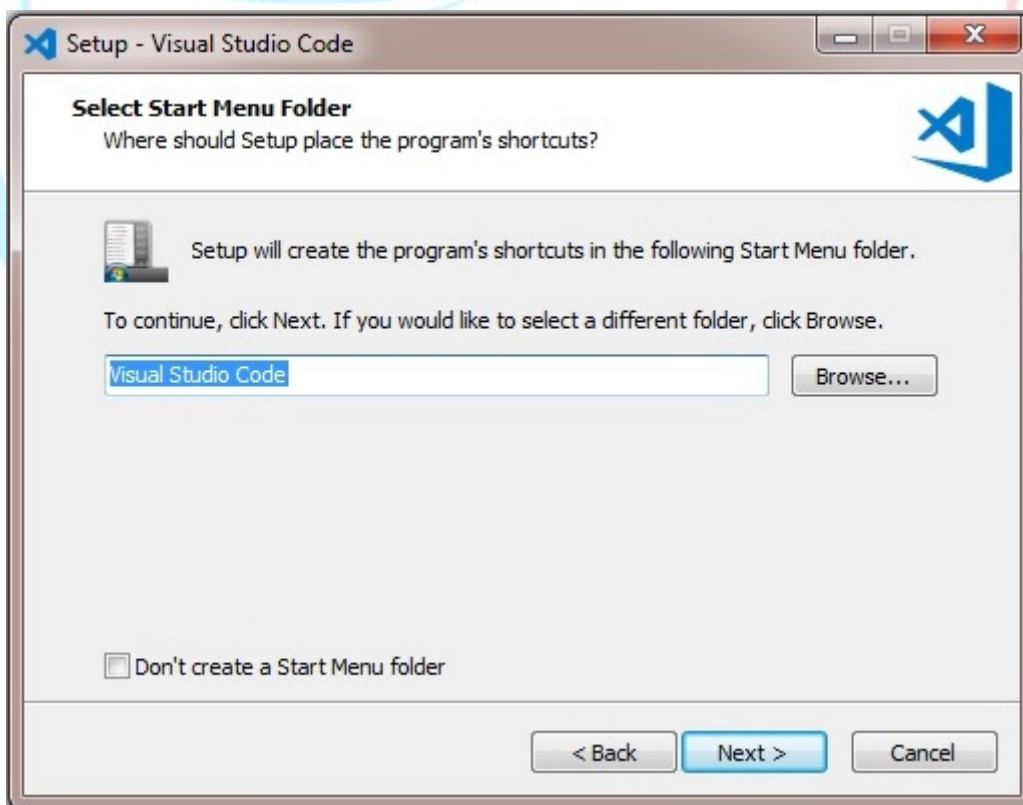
Setup - Visual Studio Code

Select Start Menu Folder
Where should Setup place the program's shortcuts?

Setup will create the program's shortcuts in the following Start Menu folder.

To continue, click Next. If you would like to select a different folder, click Browse.

Visual Studio Code

Browse...

Don't create a Start Menu folder

< Back

Next >

Cancel